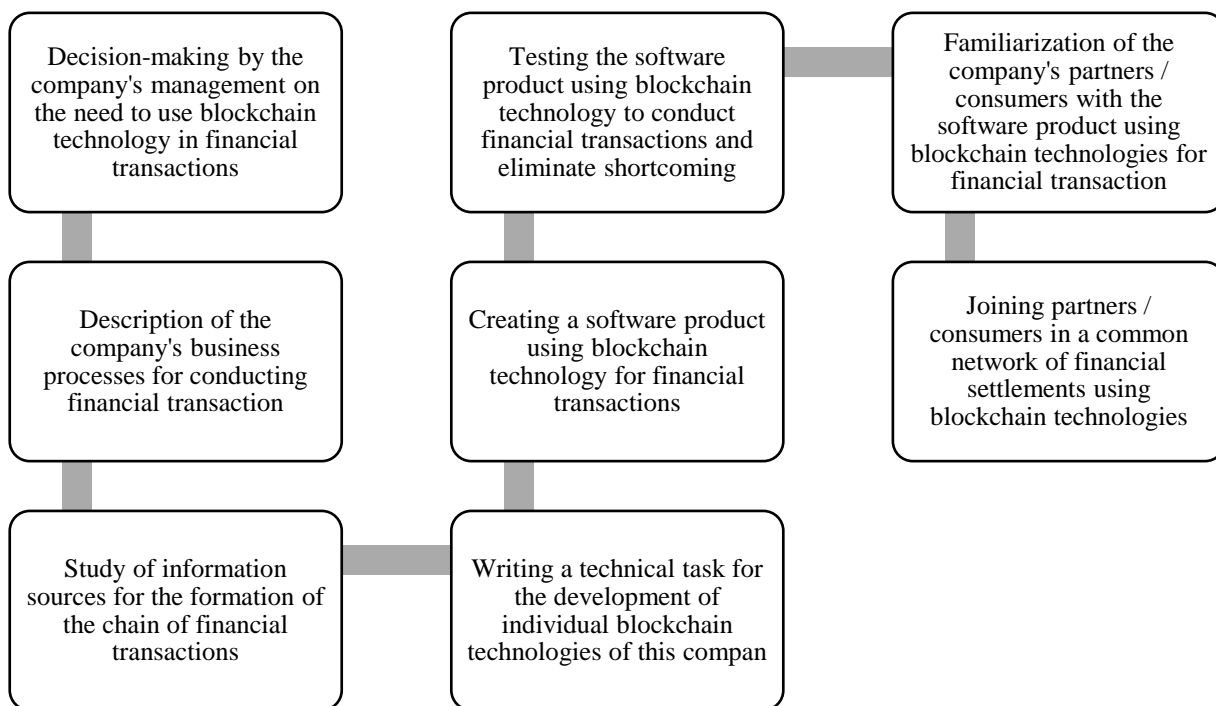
Decision-making by the company's management on the need to use blockchain technology in financial transactions

Description of the company's business processes for conducting financial transaction

Study of information sources for the formation of the chain of financial transactions

Writing a technical task for the development of individual blockchain technologies of this compan

Creating a software product using blockchain technology for financial transactions

Testing the software product using blockchain technology to conduct financial transactions and eliminate shortcoming

Familiarization of the company's partners / consumers with the software product using blockchain technologies for financial transaction

Joining partners / consumers in a common network of financial settlements using blockchain technologies